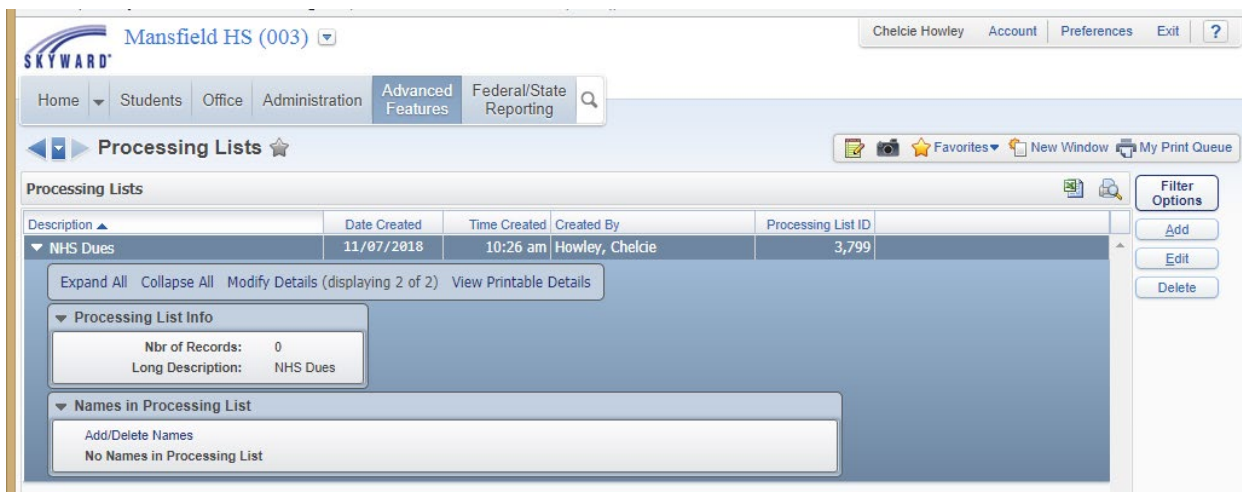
SKYWARD
Mansfield HS (003)

Chelcie Howley Account Preferences Exit ?

Home Students Office Administration Advanced Features Federal/State Reporting

Processing Lists

Favorites New Window My Print Queue

Processing Lists

Filter Options

| Description ▲ | Date Created | Time Created | Created By | Processing List ID |
|---|---|---|---|---|
| NHS Dues | 11/07/2018 | 10:26 am | Howley, Chelcie | 3,799 |

Add
Edit
Delete

Expand All Collapse All Modify Details (displaying 2 of 2) View Printable Details

Processing List Info

Nbr of Records: 0
Long Description: NHS Dues

Names in Processing List

Add/Delete Names
No Names in Processing List